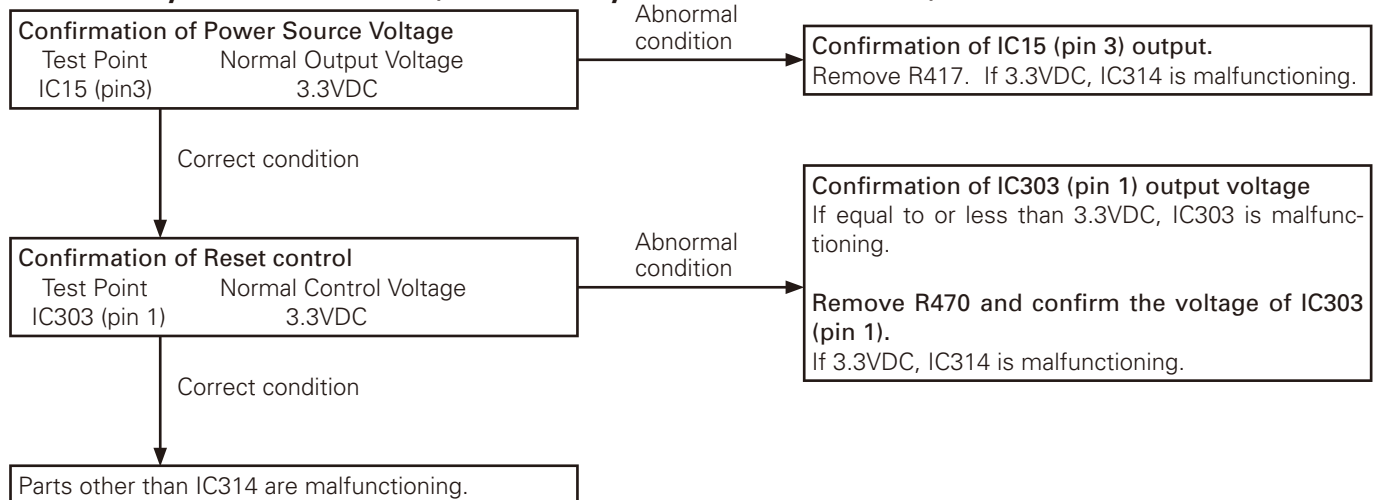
Confirmation of Power Source Voltage
Test Point Normal Output Voltage
IC15 (pin3) 3.3VDC

Abnormal condition

Confirmation of IC15 (pin 3) output.
Remove R417. If 3.3VDC, IC314 is malfunctioning.

Correct condition

Confirmation of Reset control
Test Point Normal Control Voltage
IC303 (pin 1) 3.3VDC

Abnormal condition

Confirmation of IC303 (pin 1) output voltage
If equal to or less than 3.3VDC, IC303 is malfunctioning.

Remove R470 and confirm the voltage of IC303 (pin 1).
If 3.3VDC, IC314 is malfunctioning.

Correct condition

Parts other than IC314 are malfunctioning.